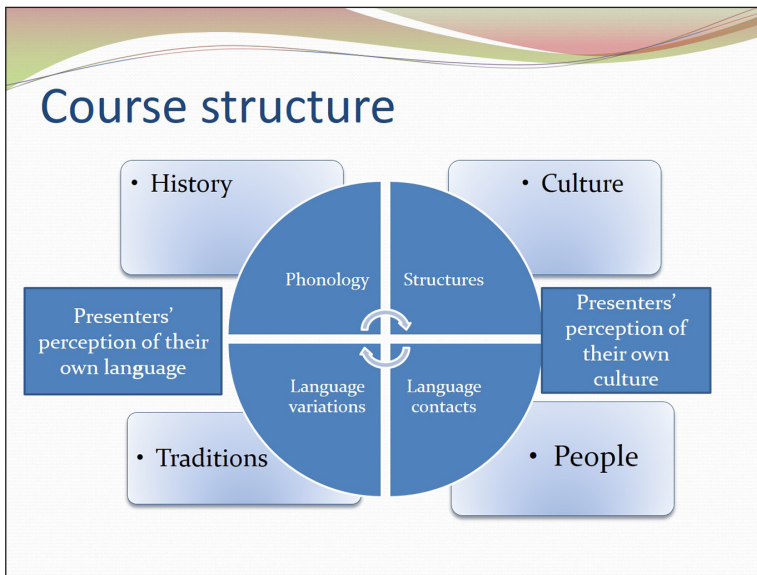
Course structure

• History

• Culture

Phonology

Structures

Presenters' perception of their own language

Presenters' perception of their own culture

Language variations

Language contacts

• Traditions

• People